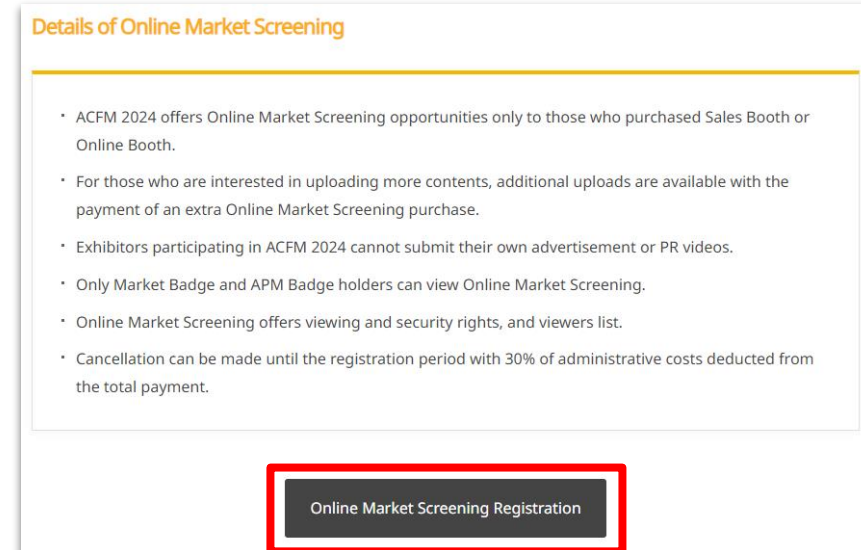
Details of Online Market Screening

· ACFM 2024 offers Online Market Screening opportunities only to those who purchased Sales Booth or Online Booth.

· For those who are interested in uploading more contents, additional uploads are available with the payment of an extra Online Market Screening purchase.

· Exhibitors participating in ACFM 2024 cannot submit their own advertisement or PR videos.

· Only Market Badge and APM Badge holders can view Online Market Screening.

· Online Market Screening offers viewing and security rights, and viewers list.

· Cancellation can be made until the registration period with 30% of administrative costs deducted from the total payment.

Online Market Screening Registration